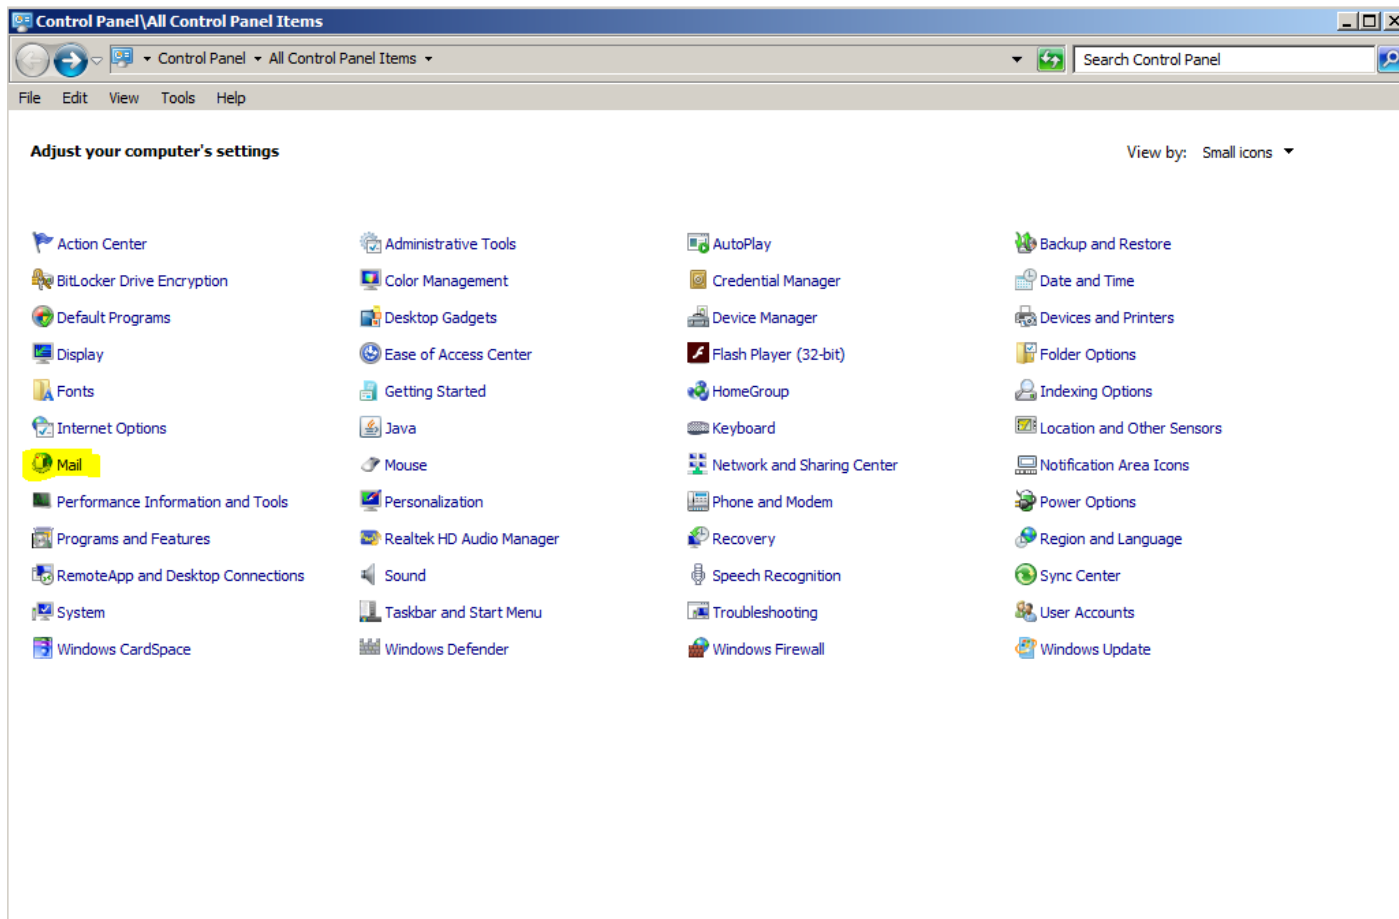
Control Panel\All Control Panel Items

Control Panel ▸ All Control Panel Items ▸

Search Control Panel

File Edit View Tools Help

Adjust your computer's settings

View by: Small icons

Action Center
BitLocker Drive Encryption
Default Programs
Display
Fonts
Internet Options
Mail
Performance Information and Tools
Programs and Features
RemoteApp and Desktop Connections
System
Windows CardSpace

Administrative Tools
Color Management
Desktop Gadgets
Ease of Access Center
Getting Started
Java
Mouse
Personalization
Realtek HD Audio Manager
Sound
Taskbar and Start Menu
Windows Defender

AutoPlay
Credential Manager
Device Manager
Flash Player (32-bit)
HomeGroup
Keyboard
Network and Sharing Center
Phone and Modem
Recovery
Speech Recognition
Troubleshooting
Windows Firewall

Backup and Restore
Date and Time
Devices and Printers
Folder Options
Indexing Options
Location and Other Sensors
Notification Area Icons
Power Options
Region and Language
Sync Center
User Accounts
Windows Update